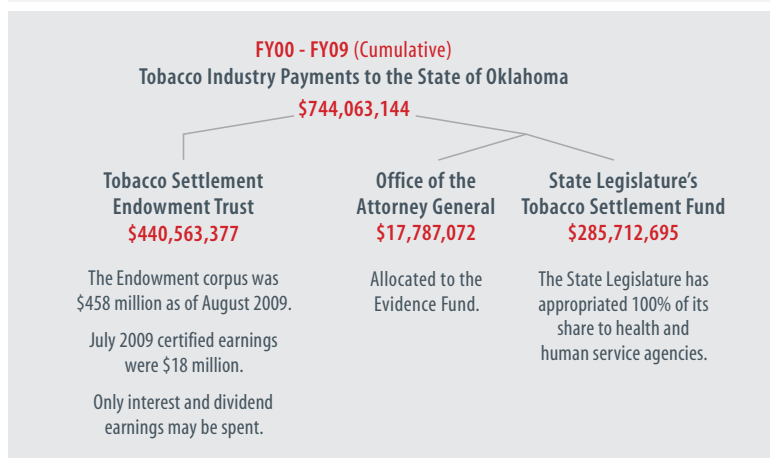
FY00 - FY09 (Cumulative)
Tobacco Industry Payments to the State of Oklahoma
$744,063,144

Tobacco Settlement Endowment Trust
$440,563,377

The Endowment corpus was $458 million as of August 2009.

July 2009 certified earnings were $18 million.

Only interest and dividend earnings may be spent.

Office of the Attorney General
$17,787,072

Allocated to the Evidence Fund.

State Legislature's Tobacco Settlement Fund
$285,712,695

The State Legislature has appropriated 100% of its share to health and human service agencies.